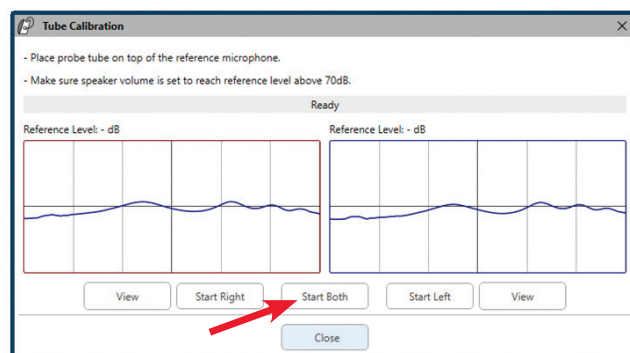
Tube Calibration

- Place probe tube on top of the reference microphone.

- Make sure speaker volume is set to reach reference level above 70dB.

Ready

Reference Level: - dB

Reference Level: - dB

View Start Right Start Both Start Left View

Close